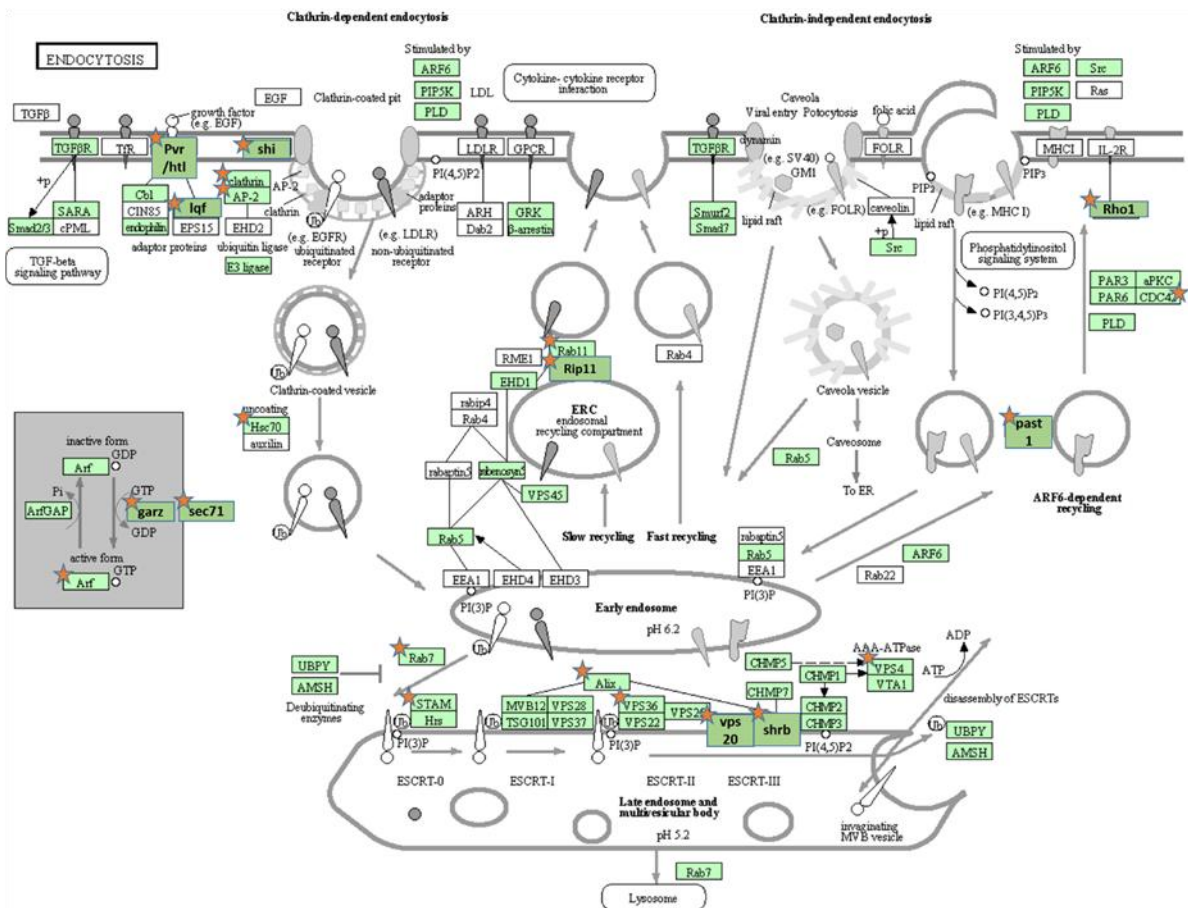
Clathrin-dependent endocytosis

Clathrin-independent endocytosis

ENDOCYTOSIS

TGFβ
growth factor (e.g. EGF)
EGF
Clathrin-coated pit
Stimulated by
ARF6
PIP5K
PLD
LDL
Cytokine- cytokine receptor inferaction
Caveola
Viral entry Potocytosis
folic acid
Stimulated by
ARF6
Src
PIP5K
Ras
PLD

TGFβR
TfR
Pvr /htl
shi
LDLR
GPCR
TGFβR
dynamin
FOLR
MHCI
IL-2R
PI(4,5)P2
(e.g. SV40)
GM1
PIP3
PIP3
+p
Cbl
clathrin
AP-2
AP-2
CIN85
lqf
adaptor proteins
ARH
GRK
Smurf2
(e.g. FOLR)
caveolin
lipid raft
(e.g. MHC I)
Rho1
SARA
endophilin
EPS15
EHD2
clathrin
Dab2
β-arrestin
Smad7
lipid raft
Smad2/3
cPML
adaptor proteins
ubiquitin ligase
(e.g. EGFR) ubiquitinated receptor
(e.g. LDLR) non-ubiquitinated receptor
Ub
+p
Src
Phosphatidylinositol signaling system
TGF-beta signaling pathway
E3 ligase
PI(4,5)P2
PAR3
aPKC
PI(3,4,5)P3
PAR6
CDC42
PLD

RME1
Rab11
Rip11
Rab4
EHD1
Clathrin-coated vesicle
Caveola vesicle
rabip4
Rab4
ERC endosomal recycling compartment
uncoating
Hsc70
auxilin
Caveosome
past 1
inactive form
GDP
Arf
rabaptin5
rabenosyn5
Rab5
To ER
Pi
GTP
ArfGAP
garz
sec71
VPS45
ARF6-dependent recycling
GDP
Rab5
Slow recycling
Fast recycling
rabaptin5
Rab5
ARF6
active form
GTP
Arf
EEA1
EHD4
EHD3
EEA1
Rab22
PI(3)P
PI(3)P
Early endosome
pH 6.2
Ub
ADP
AAA-ATPase
Rab7
CHMP5
VPS4
ATP
UBPY
CHMP1
VTA1
AMSH
Alix
CHMP7
CHMP2
disassembly of ESCRTs
STAM
MVB12
VPS28
VPS36
VPS25
vps 20
shrb
CHMP3
Deubiquitinating enzymes
Hrs
TSG101
VPS37
VPS22
Ub
Ub
Ub
UBPY
PI(3)P
PI(3)P
PI(4,5)P2
AMSH
ESCRT-0
ESCRT-I
ESCRT-II
ESCRT-III
Late endosome and multivesicular body
pH 5.2
invaginating MVB vesicle
Rab7
Lysosome